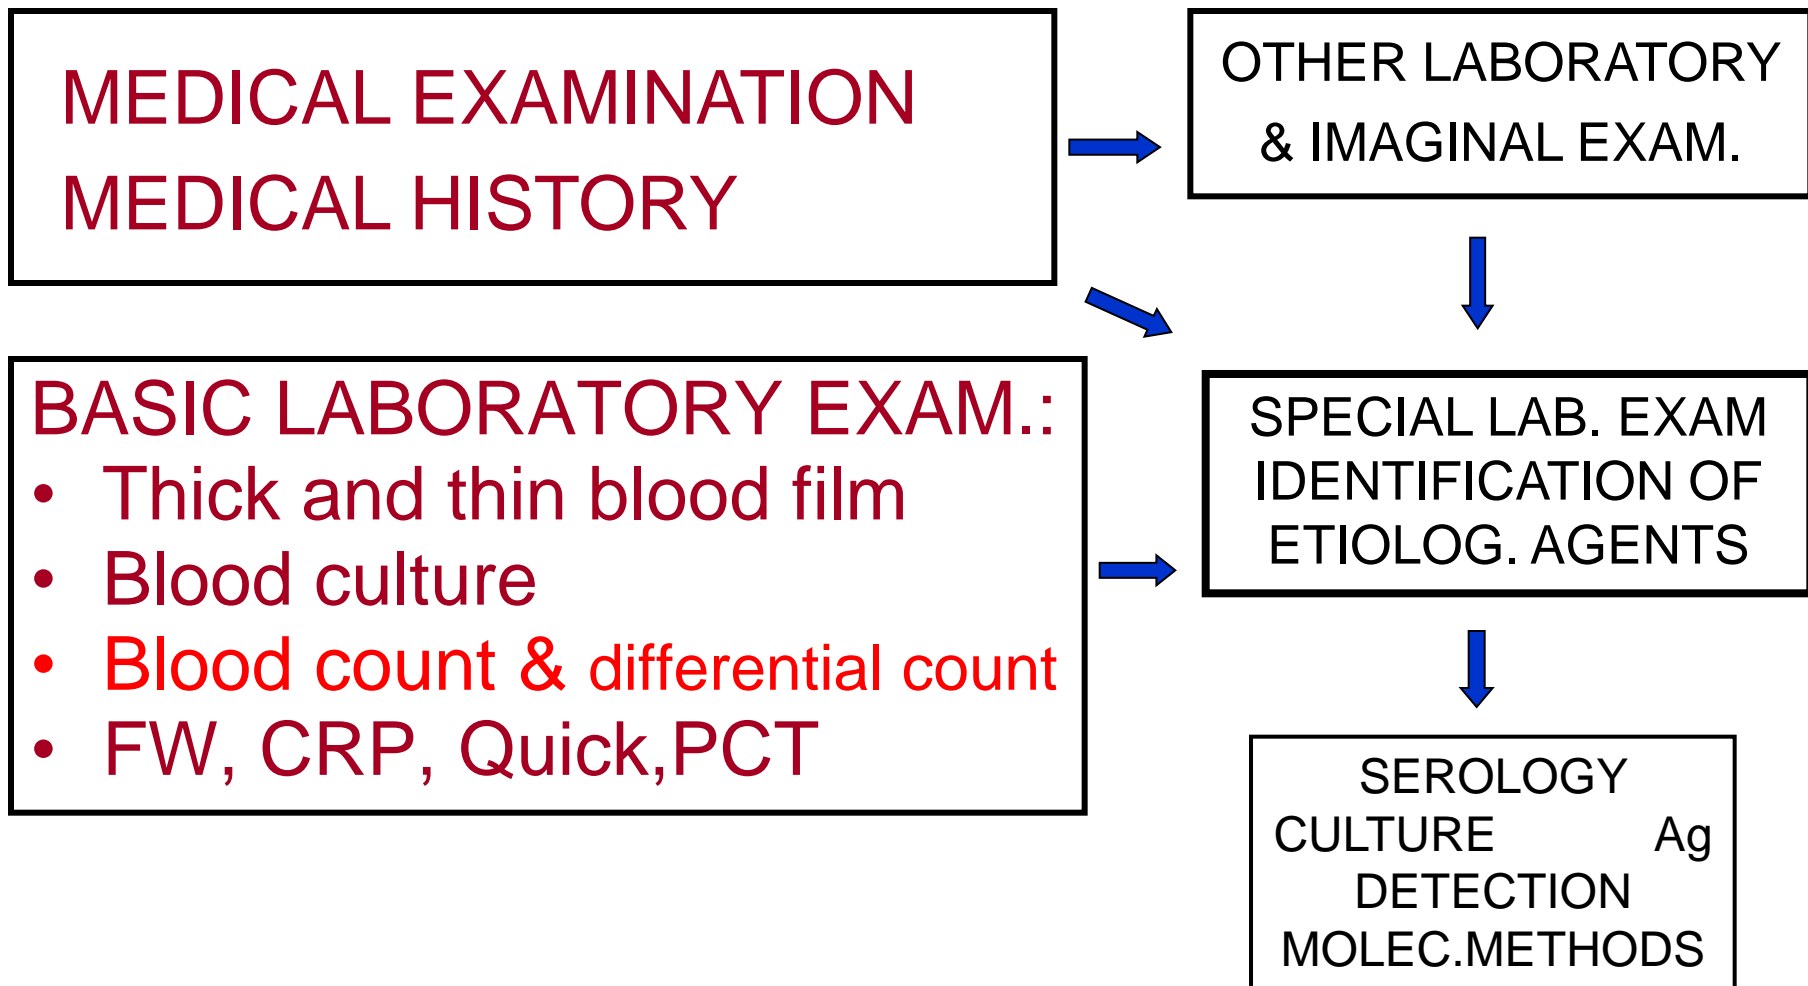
MEDICAL EXAMINATION
MEDICAL HISTORY

OTHER LABORATORY & IMAGINAL EXAM.

BASIC LABORATORY EXAM.:
• Thick and thin blood film
• Blood culture
• Blood count & differential count
• FW, CRP, Quick,PCT

SPECIAL LAB. EXAM IDENTIFICATION OF ETIOLOG. AGENTS

SEROLOGY
CULTURE Ag
DETECTION
MOLEC.METHODS